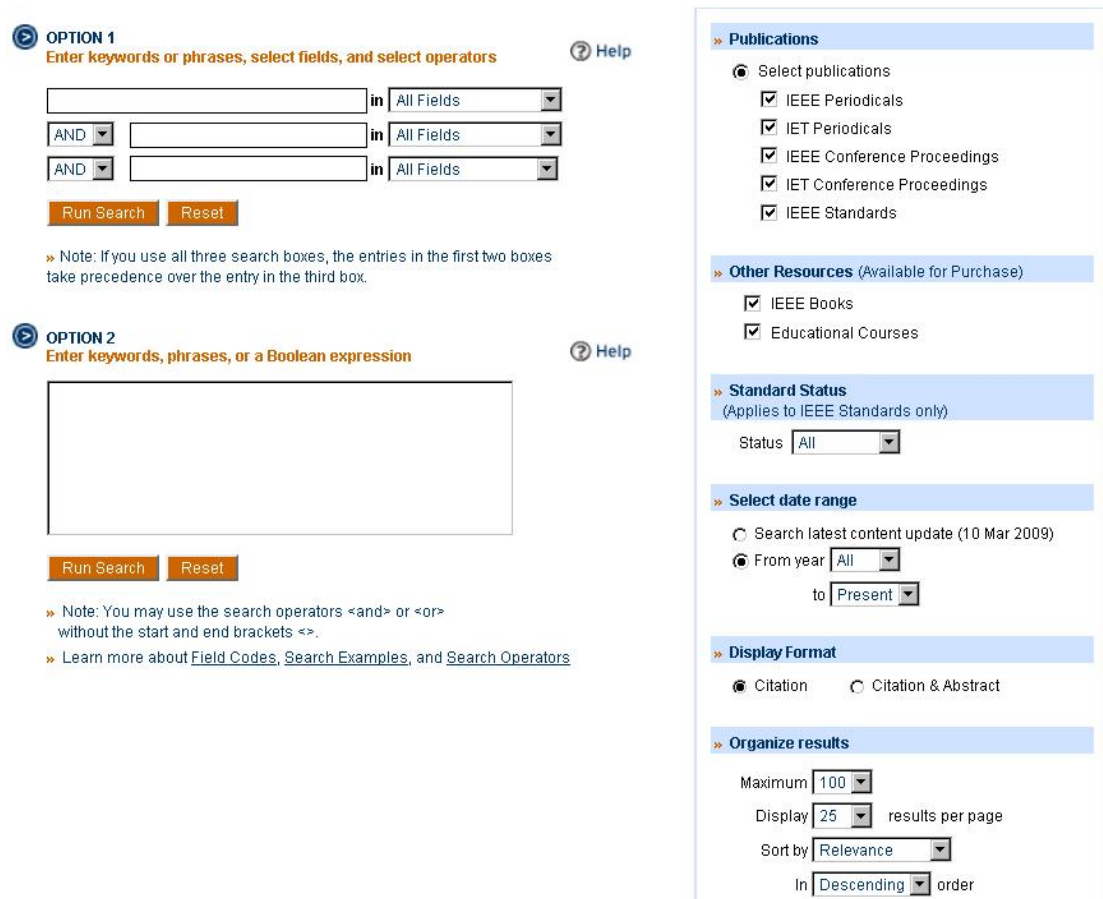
OPTION 1
Enter keywords or phrases, select fields, and select operators

Help

in All Fields

AND in All Fields

AND in All Fields

Run Search Reset

» Note: If you use all three search boxes, the entries in the first two boxes take precedence over the entry in the third box.

OPTION 2
Enter keywords, phrases, or a Boolean expression

Help

Run Search Reset

» Note: You may use the search operators <and> or <or> without the start and end brackets <>.

» Learn more about Field Codes, Search Examples, and Search Operators

» Publications

Select publications

IEEE Periodicals

IET Periodicals

IEEE Conference Proceedings

IET Conference Proceedings

IEEE Standards

» Other Resources (Available for Purchase)

IEEE Books

Educational Courses

» Standard Status
(Applies to IEEE Standards only)

Status All

» Select date range

Search latest content update (10 Mar 2009)

From year All

to Present

» Display Format

Citation Citation & Abstract

» Organize results

Maximum 100

Display 25 results per page

Sort by Relevance

In Descending order